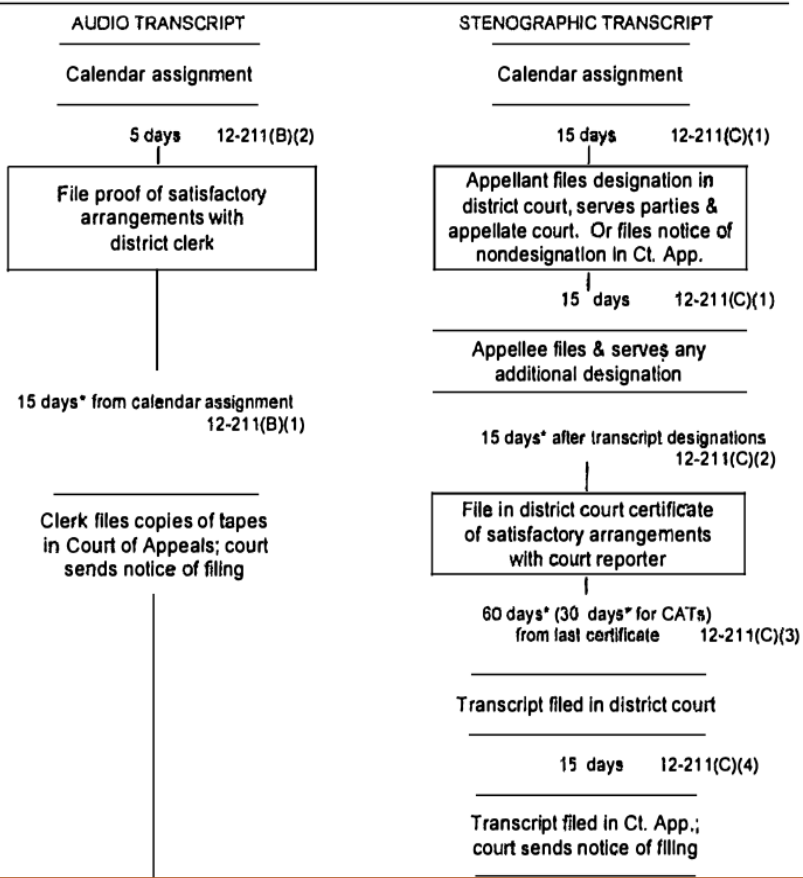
AUDIO TRANSCRIPT

Calendar assignment

5 days 12-211(B)(2)

File proof of satisfactory arrangements with district clerk

15 days* from calendar assignment 12-211(B)(1)

Clerk files copies of tapes in Court of Appeals; court sends notice of filing

STENOGRAPHIC TRANSCRIPT

Calendar assignment

15 days 12-211(C)(1)

Appellant files designation in district court, serves parties & appellate court. Or files notice of nondesignation in Ct. App.

15 days 12-211(C)(1)

Appellee files & serves any additional designation

15 days* after transcript designations 12-211(C)(2)

File in district court certificate of satisfactory arrangements with court reporter

60 days* (30 days* for CATs) from last certificate 12-211(C)(3)

Transcript filed in district court

15 days 12-211(C)(4)

Transcript filed in Ct. App.; court sends notice of filing